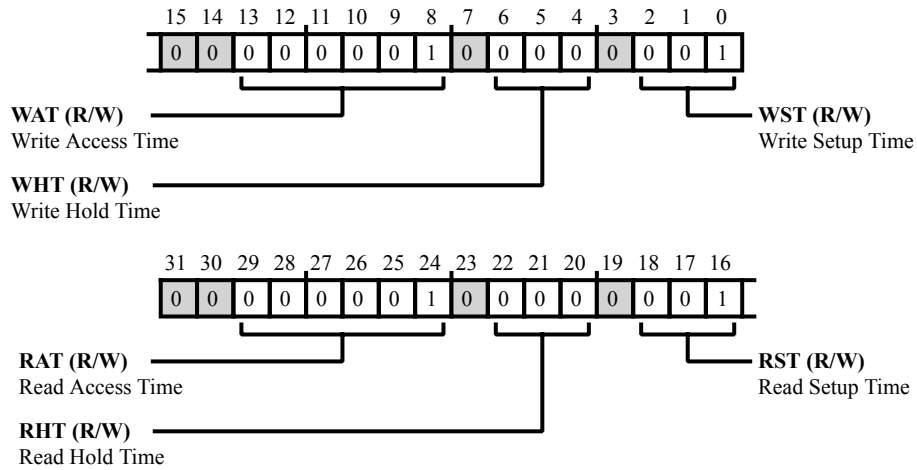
| 15 | 14 | 13 | 12 | 11 | 10 | 9 | 8 | 7 | 6 | 5 | 4 | 3 | 2 | 1 | 0 |
|---|---|---|---|---|---|---|---|---|---|---|---|---|---|---|---|
| 0 | 0 | 0 | 0 | 0 | 0 | 0 | 1 | 0 | 0 | 0 | 0 | 0 | 0 | 0 | 1 |

**WAT (R/W)**
Write Access Time

**WST (R/W)**
Write Setup Time

**WHT (R/W)**
Write Hold Time

| 31 | 30 | 29 | 28 | 27 | 26 | 25 | 24 | 23 | 22 | 21 | 20 | 19 | 18 | 17 | 16 |
|---|---|---|---|---|---|---|---|---|---|---|---|---|---|---|---|
| 0 | 0 | 0 | 0 | 0 | 0 | 0 | 1 | 0 | 0 | 0 | 0 | 0 | 0 | 0 | 1 |

**RAT (R/W)**
Read Access Time

**RST (R/W)**
Read Setup Time

**RHT (R/W)**
Read Hold Time